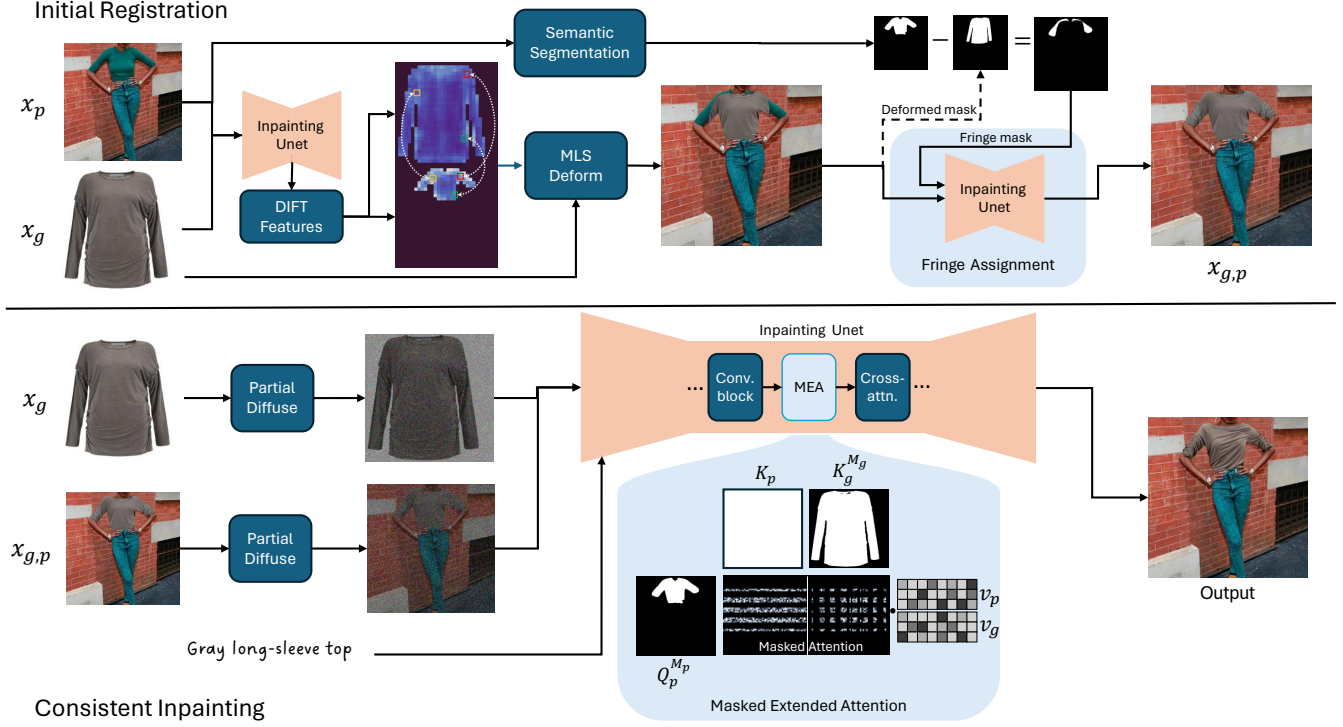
Initial Registration

$x_p$

$x_g$

Inpainting Unet

DIFT Features

Semantic Segmentation

MLS Deform

$-$ $=$

Deformed mask

Fringe mask

Inpainting Unet

Fringe Assignment

$x_{g,p}$

$x_g$

Partial Diffuse

$x_{g,p}$

Partial Diffuse

Gray long-sleeve top

Inpainting Unet

... Conv. block

MEA

Cross-attn. ...

$K_p$

$K_g^{M_g}$

$Q_p^{M_p}$

Masked Attention

$v_p$

$v_g$

Masked Extended Attention

Output

Consistent Inpainting